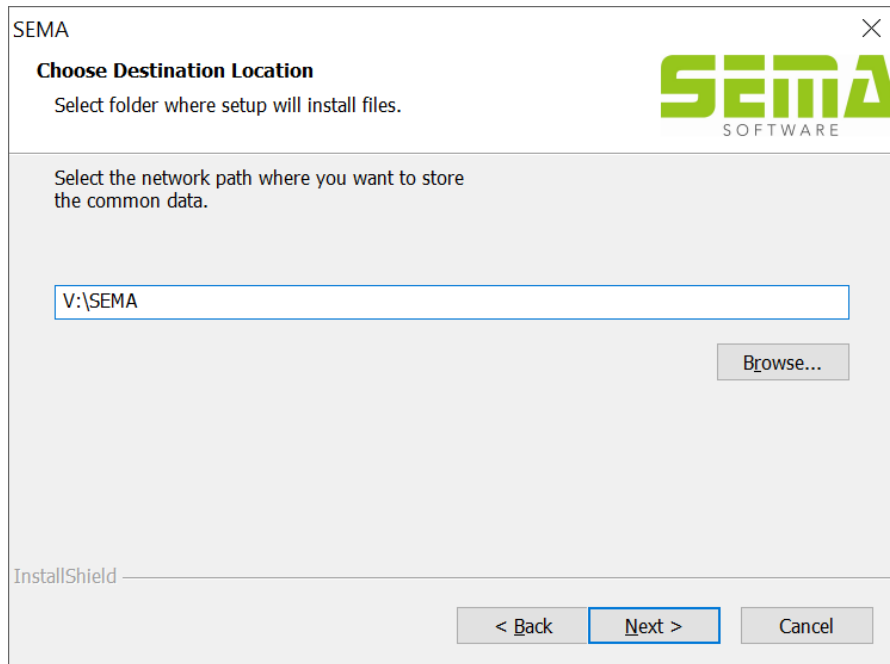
SEMA

Choose Destination Location

Select folder where setup will install files.

SEMA
SOFTWARE

Select the network path where you want to store the common data.

V:\SEMA

Browse...

InstallShield

< Back

Next >

Cancel